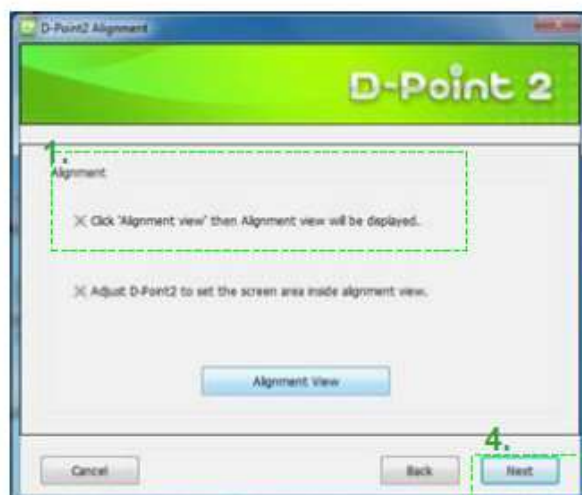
D-Point2 Alignment

D-Point 2

1.

Alignment

※ Click 'Alignment view' then Alignment view will be displayed.

※ Adjust D-Point2 to set the screen area inside alignment view.

Alignment View

4.

Cancel

Back

Next